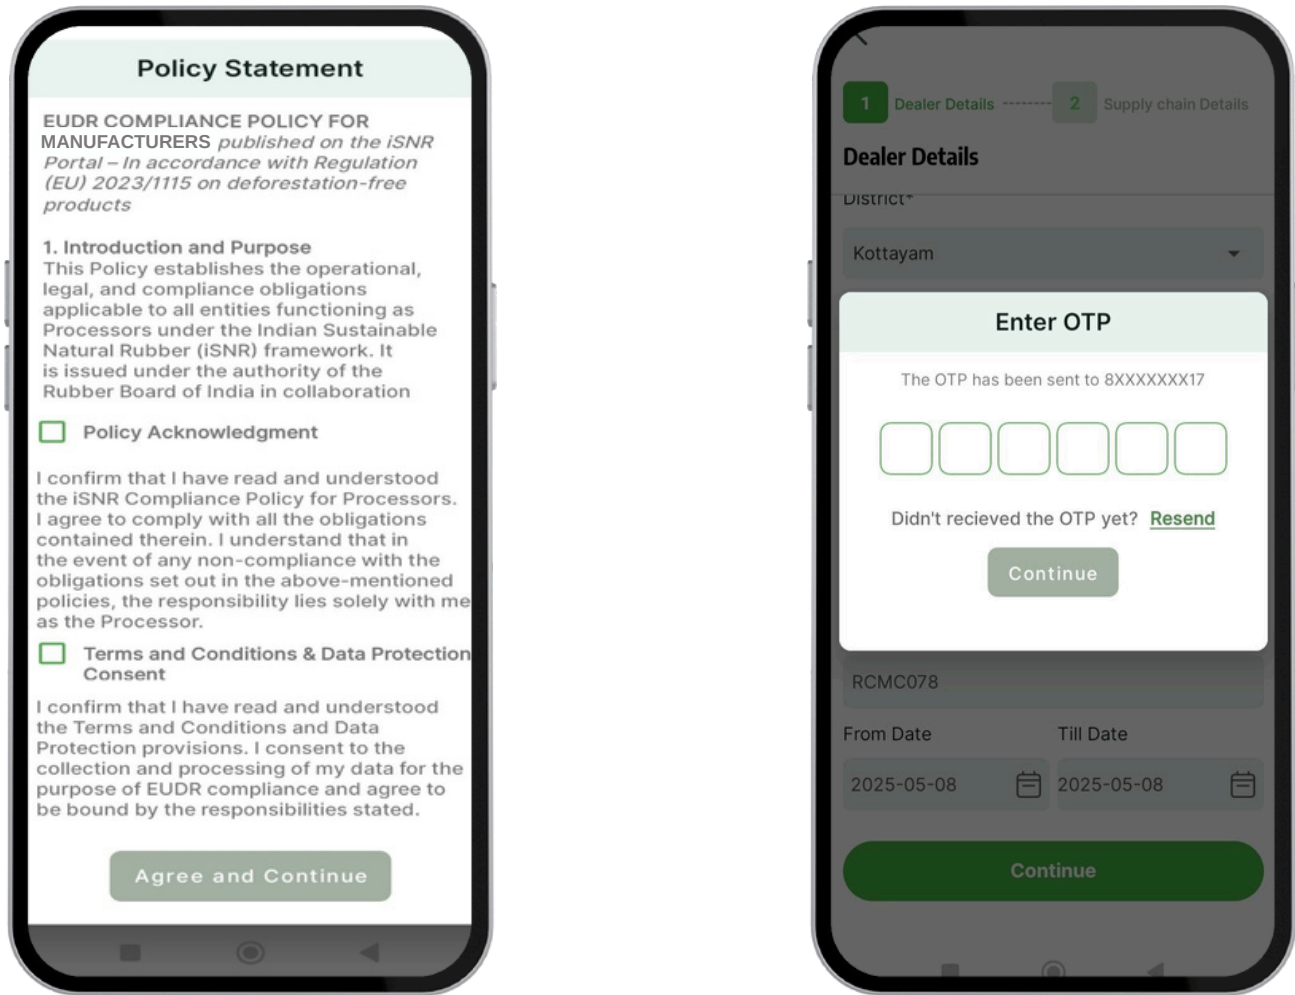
Policy Statement

EUDR COMPLIANCE POLICY FOR MANUFACTURERS published on the iSNR Portal – In accordance with Regulation (EU) 2023/1115 on deforestation-free products

1. Introduction and Purpose
This Policy establishes the operational, legal, and compliance obligations applicable to all entities functioning as Processors under the Indian Sustainable Natural Rubber (iSNR) framework. It is issued under the authority of the Rubber Board of India in collaboration

Policy Acknowledgment

I confirm that I have read and understood the iSNR Compliance Policy for Processors. I agree to comply with all the obligations contained therein. I understand that in the event of any non-compliance with the obligations set out in the above-mentioned policies, the responsibility lies solely with me as the Processor.

Terms and Conditions & Data Protection Consent

I confirm that I have read and understood the Terms and Conditions and Data Protection provisions. I consent to the collection and processing of my data for the purpose of EUDR compliance and agree to be bound by the responsibilities stated.

Agree and Continue

1 Dealer Details 2 Supply chain Details

Dealer Details

District*

Kottayam

Enter OTP

The OTP has been sent to 8XXXXXXX17

Didn't recieved the OTP yet? Resend

Continue

RCMC078

From Date Till Date

2025-05-08 2025-05-08

Continue